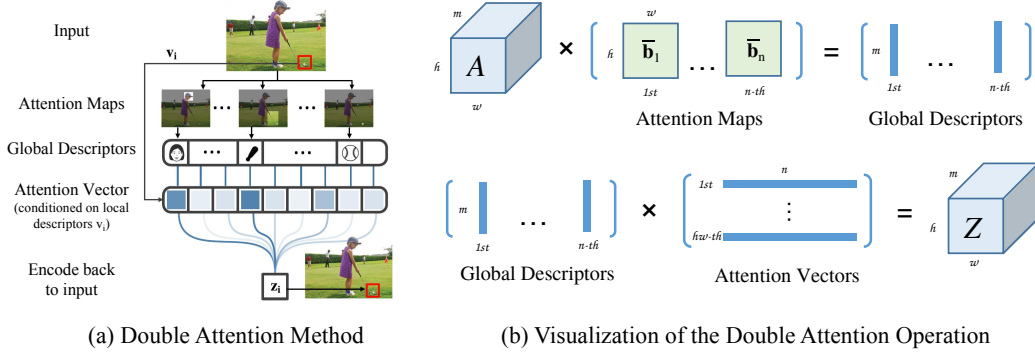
Input

$\mathbf{v_i}$

Attention Maps

Global Descriptors

Attention Vector
(conditioned on local descriptors $\mathrm{v_i}$)

Encode back to input

$\mathbf{z_i}$

(a) Double Attention Method

$m$ $h$ $A$ $w$ × $w$ $h$ $\overline{\mathbf{b}}_1$ … $\overline{\mathbf{b}}_\mathrm{n}$ $1st$ $n\text{-}th$ = $m$ … $1st$ $n\text{-}th$

Attention Maps

Global Descriptors

$m$ … $1st$ $n\text{-}th$ × $1st$ $n$ ⋮ $hw\text{-}th$ = $m$ $h$ $Z$ $w$

Global Descriptors

Attention Vectors

(b) Visualization of the Double Attention Operation